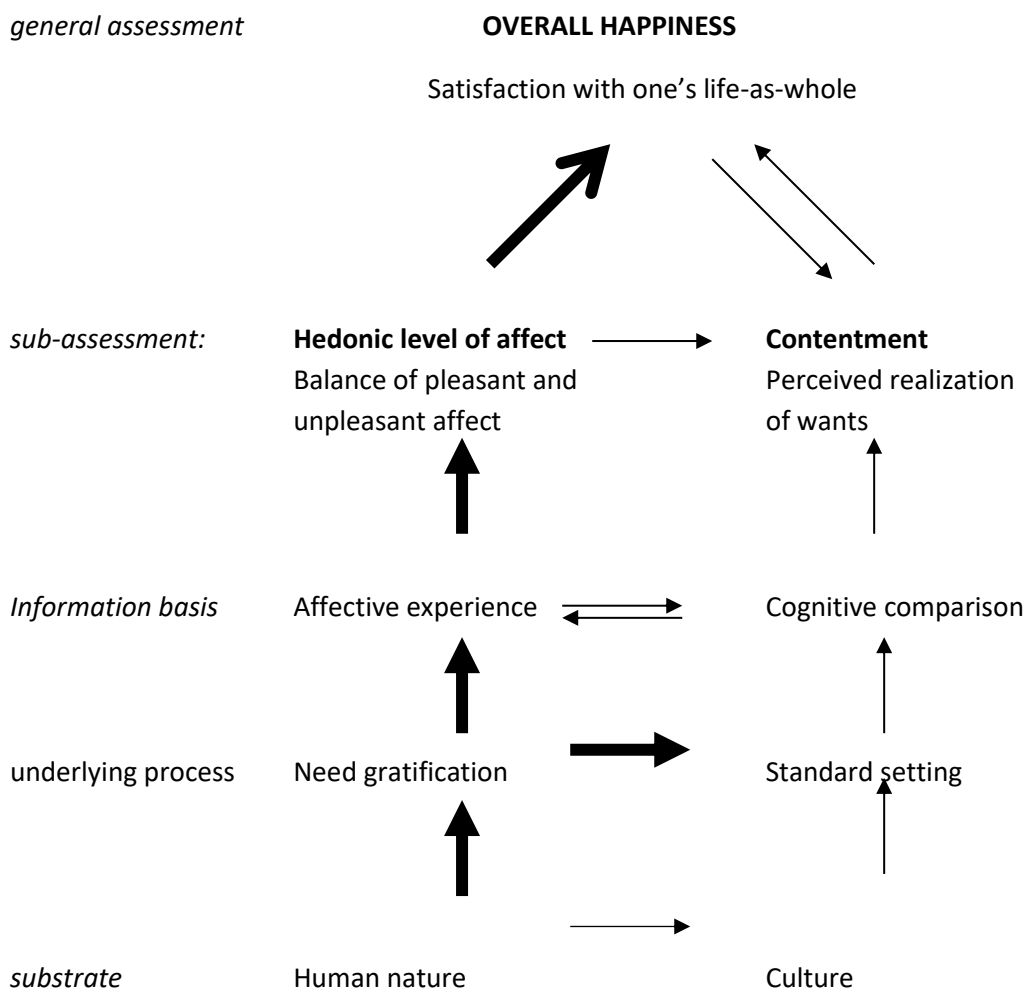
*general assessment* **OVERALL HAPPINESS**

Satisfaction with one's life-as-whole

*sub-assessment:* **Hedonic level of affect** Balance of pleasant and unpleasant affect

**Contentment** Perceived realization of wants

*Information basis* Affective experience

Cognitive comparison

underlying process Need gratification

Standard setting

*substrate* Human nature

Culture